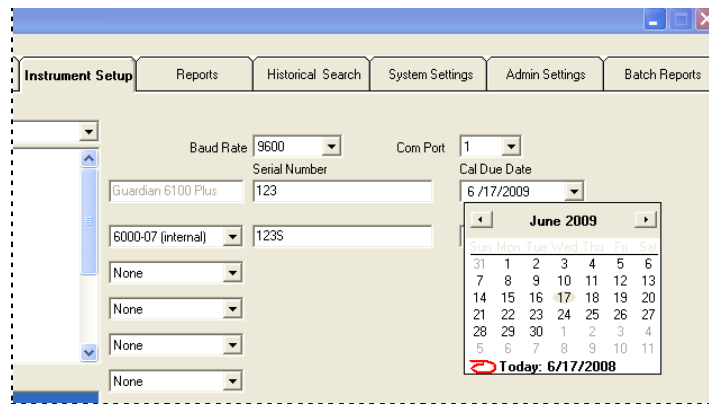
Instrument Setup | Reports | Historical Search | System Settings | Admin Settings | Batch Reports

Baud Rate 9600
Com Port 1
Serial Number
Cal Due Date
Guardian 6100 Plus
123
6 /17/2009
June 2009

| Sun | Mon | Tue | Wed | Thu | Fri | Sat |
|---|---|---|---|---|---|---|
| 31 | 1 | 2 | 3 | 4 | 5 | 6 |
| 7 | 8 | 9 | 10 | 11 | 12 | 13 |
| 14 | 15 | 16 | 17 | 18 | 19 | 20 |
| 21 | 22 | 23 | 24 | 25 | 26 | 27 |
| 28 | 29 | 30 | 1 | 2 | 3 | 4 |
| 5 | 6 | 7 | 8 | 9 | 10 | 11 |

Today: 6/17/2008

6000-07 (internal)
123S
None
None
None
None